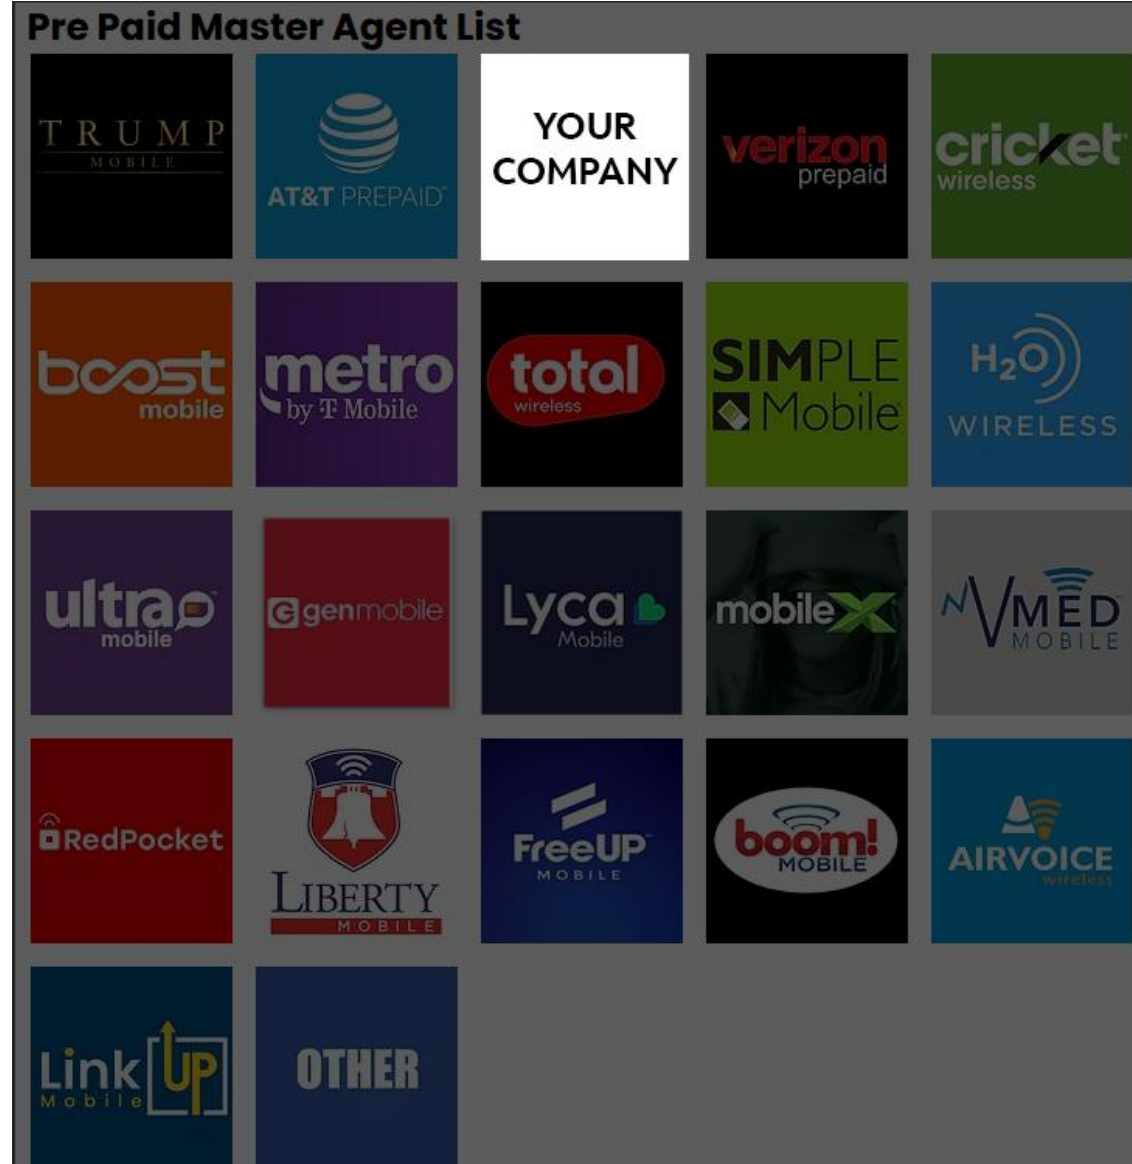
Pre Paid Master Agent List

TRUMP MOBILE

AT&T PREPAID

YOUR COMPANY

verizon prepaid

cricket wireless

boost mobile

metro by T Mobile

total wireless

SIMPLE Mobile

H2O WIRELESS

ultra mobile

genmobile

Lyca Mobile

mobileX

NVMED MOBILE

RedPocket

LIBERTY MOBILE

FreeUP MOBILE

boom! MOBILE

AIRVOICE wireless

Link UP Mobile

OTHER